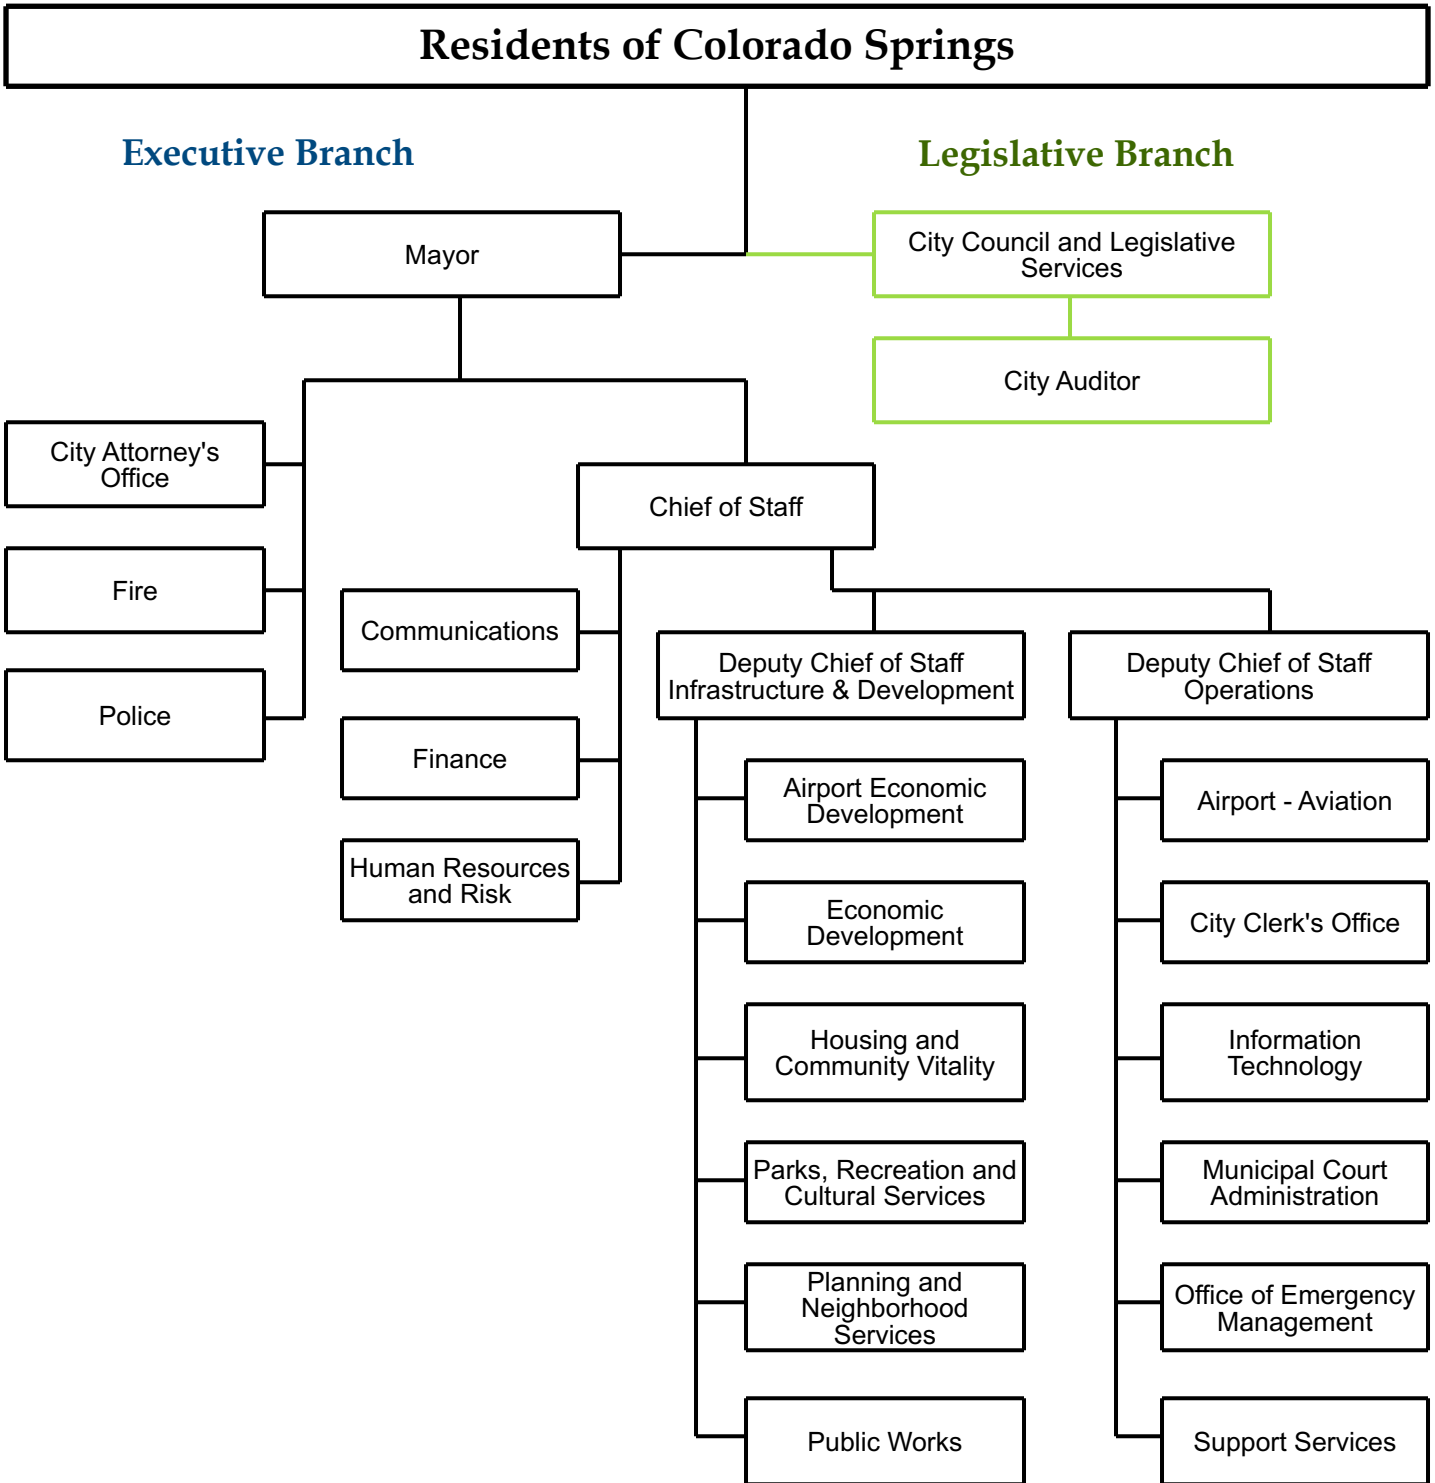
Residents of Colorado Springs

Executive Branch

Legislative Branch

Mayor

City Council and Legislative Services

City Auditor

City Attorney's Office

Fire

Police

Chief of Staff

Communications

Finance

Human Resources and Risk

Deputy Chief of Staff Infrastructure & Development

Airport Economic Development

Economic Development

Housing and Community Vitality

Parks, Recreation and Cultural Services

Planning and Neighborhood Services

Public Works

Deputy Chief of Staff Operations

Airport - Aviation

City Clerk's Office

Information Technology

Municipal Court Administration

Office of Emergency Management

Support Services